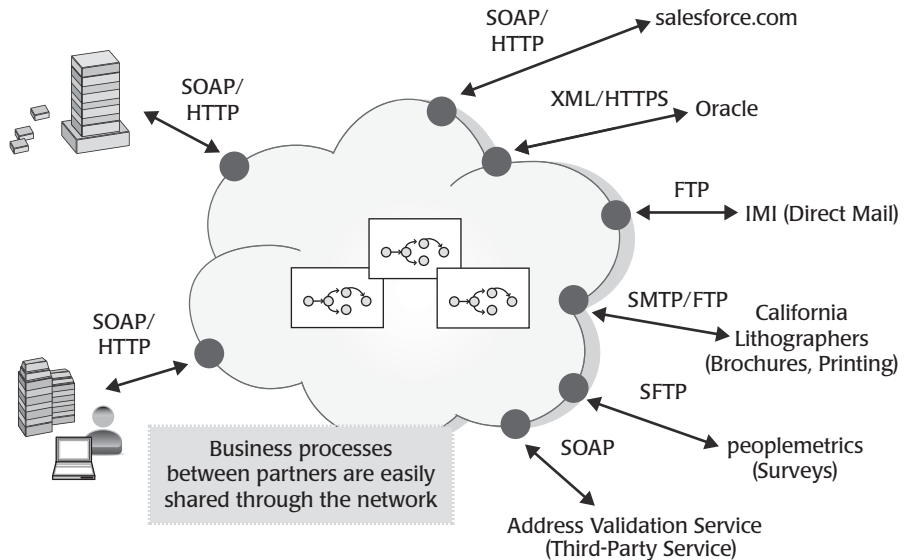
SOAP/
HTTP

salesforce.com

SOAP/
HTTP

XML/HTTPS

Oracle

FTP

IMI (Direct Mail)

SMTP/FTP

California Lithographers (Brochures, Printing)

SOAP/
HTTP

SFTP

peoplemetrics (Surveys)

SOAP

Business processes between partners are easily shared through the network

Address Validation Service (Third-Party Service)